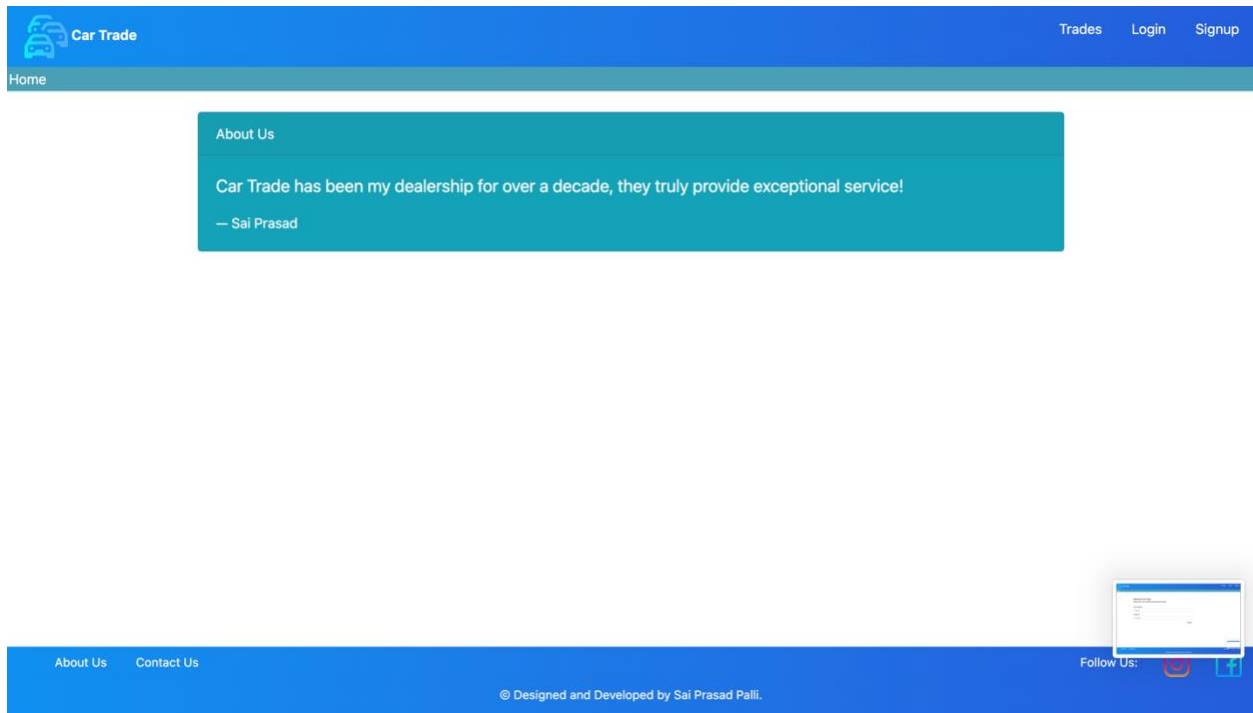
Car Trade

Trades Login Signup

Home

About Us

Car Trade has been my dealership for over a decade, they truly provide exceptional service!

— Sai Prasad

About Us Contact Us

Follow Us:

© Designed and Developed by Sai Prasad Palli.